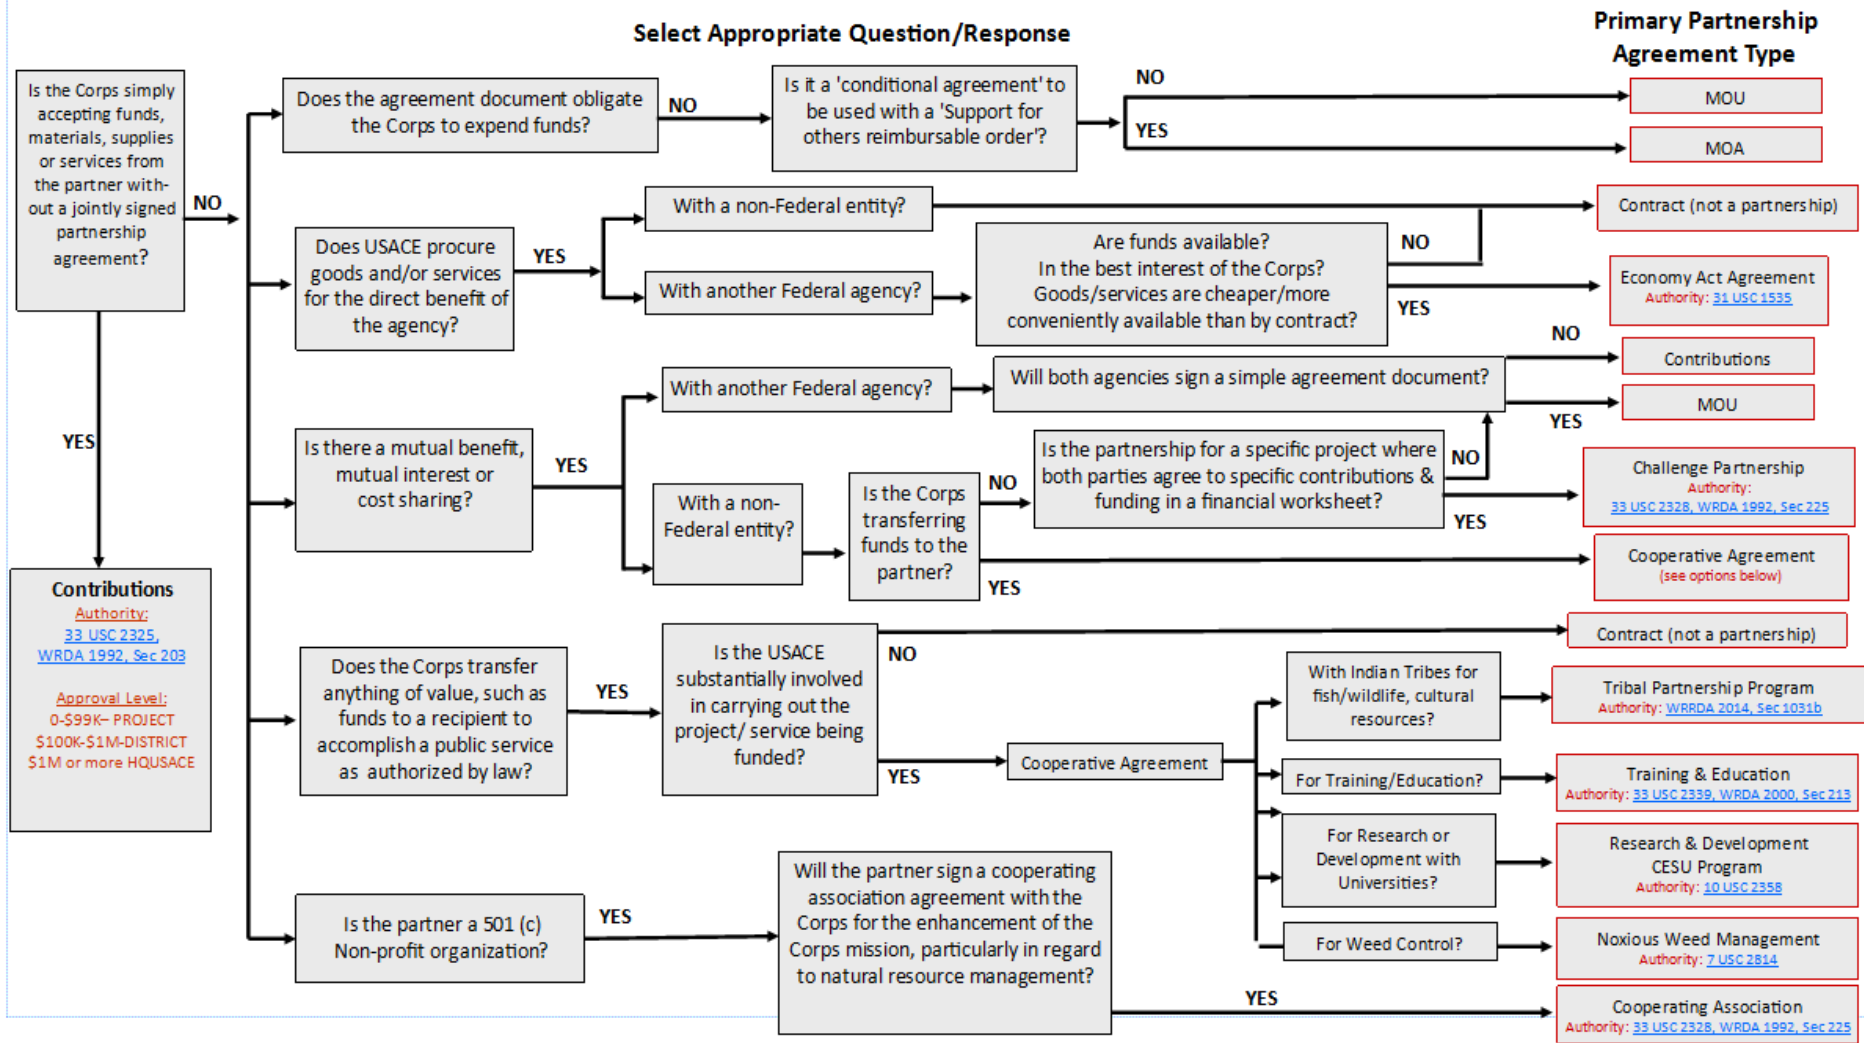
Select Appropriate Question/Response

Primary Partnership Agreement Type

Is the Corps simply accepting funds, materials, supplies or services from the partner without a jointly signed partnership agreement?

NO

YES

Contributions
Authority:
33 USC 2325,
WRDA 1992, Sec 203

Approval Level:
0-$99K– PROJECT
$100K-$1M-DISTRICT
$1M or more HQUSACE

Does the agreement document obligate the Corps to expend funds?

NO

Is it a 'conditional agreement' to be used with a 'Support for others reimbursable order'?

NO

YES

MOU

MOA

Does USACE procure goods and/or services for the direct benefit of the agency?

YES

With a non-Federal entity?

Contract (not a partnership)

With another Federal agency?

Are funds available?
In the best interest of the Corps?
Goods/services are cheaper/more conveniently available than by contract?

NO

YES

Economy Act Agreement
Authority: 31 USC 1535

Is there a mutual benefit, mutual interest or cost sharing?

YES

With another Federal agency?

Will both agencies sign a simple agreement document?

NO

Contributions

MOU

YES

With a non-Federal entity?

Is the Corps transferring funds to the partner?

NO

Is the partnership for a specific project where both parties agree to specific contributions & funding in a financial worksheet?

NO

YES

Challenge Partnership
Authority:
33 USC 2328, WRDA 1992, Sec 225

YES

Cooperative Agreement
(see options below)

Does the Corps transfer anything of value, such as funds to a recipient to accomplish a public service as authorized by law?

YES

Is the USACE substantially involved in carrying out the project/ service being funded?

NO

Contract (not a partnership)

YES

Cooperative Agreement

With Indian Tribes for fish/wildlife, cultural resources?

Tribal Partnership Program
Authority: WRRDA 2014, Sec 1031b

For Training/Education?

Training & Education
Authority: 33 USC 2339, WRDA 2000, Sec 213

For Research or Development with Universities?

Research & Development
CESU Program
Authority: 10 USC 2358

For Weed Control?

Noxious Weed Management
Authority: 7 USC 2814

Is the partner a 501 (c) Non-profit organization?

YES

Will the partner sign a cooperating association agreement with the Corps for the enhancement of the Corps mission, particularly in regard to natural resource management?

YES

Cooperating Association
Authority: 33 USC 2328, WRDA 1992, Sec 225